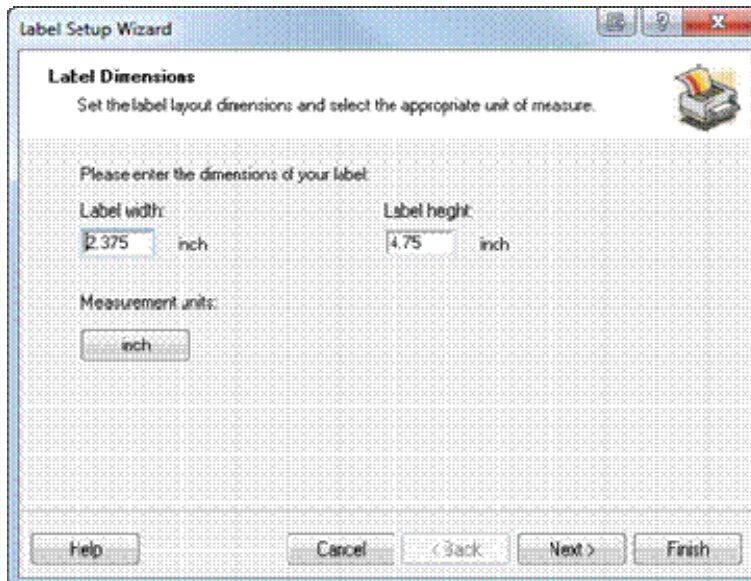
label Setup Wizard

Label Dimensions

Set the label layout dimensions and select the appropriate unit of measure.

Please enter the dimensions of your label:

Label width:

2.375 inch

Label height:

4.75 inch

Measurement units:

inch

Help

Cancel

< Back

Next >

Finish